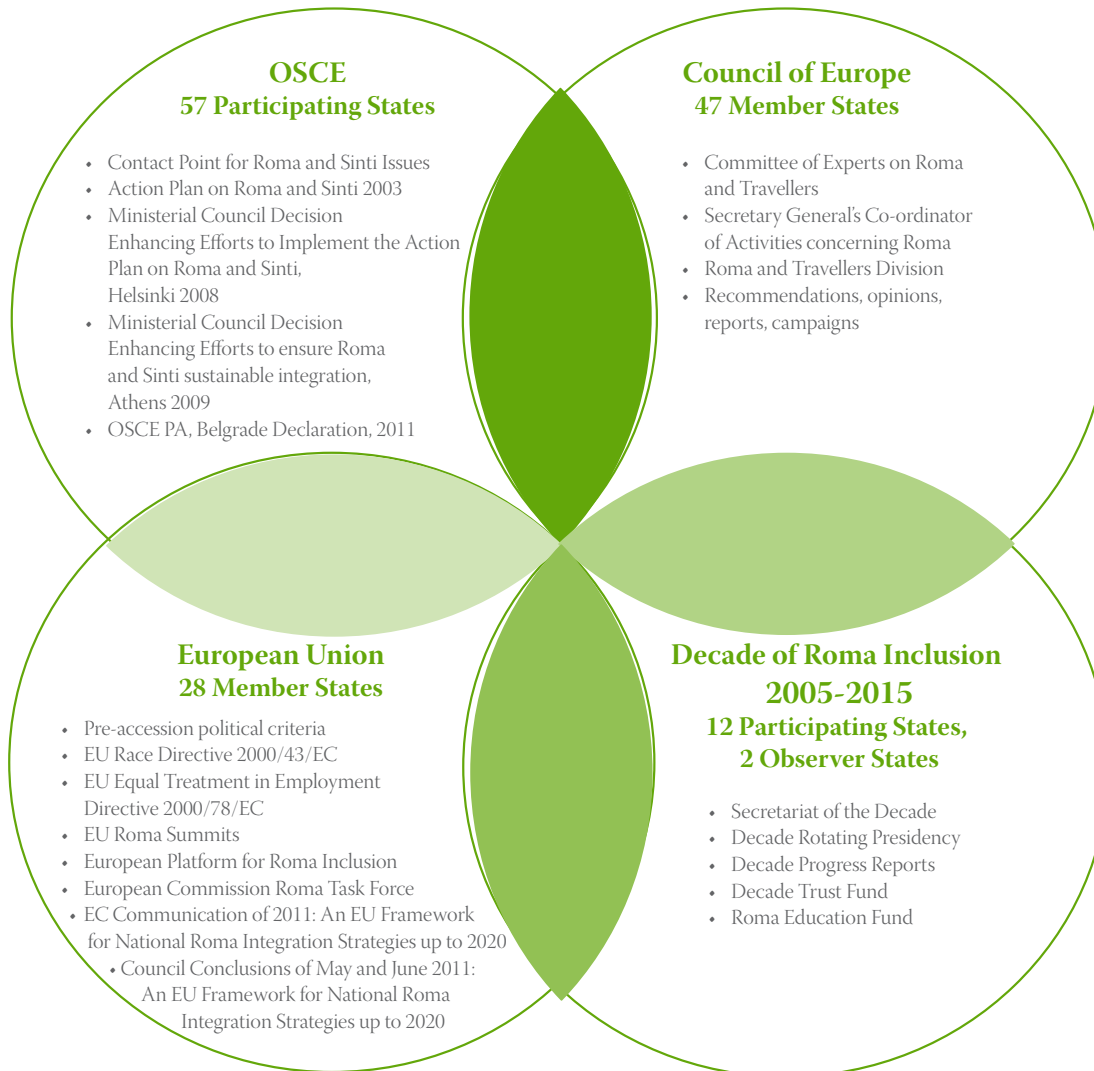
OSCE
57 Participating States

• Contact Point for Roma and Sinti Issues
• Action Plan on Roma and Sinti 2003
• Ministerial Council Decision Enhancing Efforts to Implement the Action Plan on Roma and Sinti, Helsinki 2008
• Ministerial Council Decision Enhancing Efforts to ensure Roma and Sinti sustainable integration, Athens 2009
• OSCE PA, Belgrade Declaration, 2011

Council of Europe
47 Member States

• Committee of Experts on Roma and Travellers
• Secretary General's Co-ordinator of Activities concerning Roma
• Roma and Travellers Division
• Recommendations, opinions, reports, campaigns

European Union
28 Member States

• Pre-accession political criteria
• EU Race Directive 2000/43/EC
• EU Equal Treatment in Employment Directive 2000/78/EC
• EU Roma Summits
• European Platform for Roma Inclusion
• European Commission Roma Task Force
• EC Communication of 2011: An EU Framework for National Roma Integration Strategies up to 2020
• Council Conclusions of May and June 2011: An EU Framework for National Roma Integration Strategies up to 2020

Decade of Roma Inclusion
2005-2015
12 Participating States,
2 Observer States

• Secretariat of the Decade
• Decade Rotating Presidency
• Decade Progress Reports
• Decade Trust Fund
• Roma Education Fund